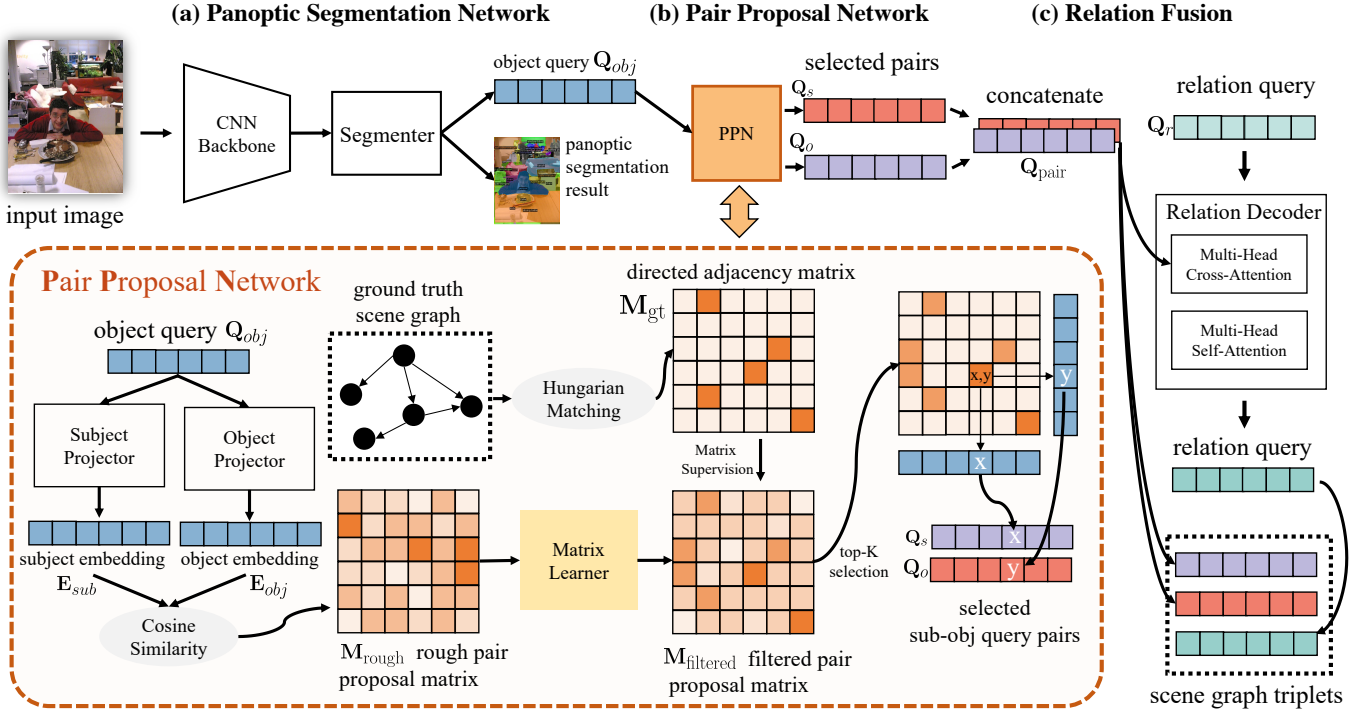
(a) Panoptic Segmentation Network

(b) Pair Proposal Network

(c) Relation Fusion

input image

CNN Backbone

Segmenter

object query $\mathbf{Q}_{obj}$

panoptic segmentation result

PPN

selected pairs

$\mathbf{Q}_s$

$\mathbf{Q}_o$

concatenate

$\mathbf{Q}_{\text{pair}}$

relation query

$\mathbf{Q}_r$

Relation Decoder

Multi-Head Cross-Attention

Multi-Head Self-Attention

relation query

scene graph triplets

Pair Proposal Network

object query $\mathbf{Q}_{obj}$

ground truth scene graph

Hungarian Matching

directed adjacency matrix

$\mathbf{M}_{\text{gt}}$

Matrix Supervision

Subject Projector

Object Projector

subject embedding $\mathbf{E}_{sub}$

object embedding $\mathbf{E}_{obj}$

Cosine Similarity

$\mathbf{M}_{\text{rough}}$ rough pair proposal matrix

Matrix Learner

$\mathbf{M}_{\text{filtered}}$ filtered pair proposal matrix

top-K selection

x,y

y

x

$\mathbf{Q}_s$ x

$\mathbf{Q}_o$ y

selected sub-obj query pairs